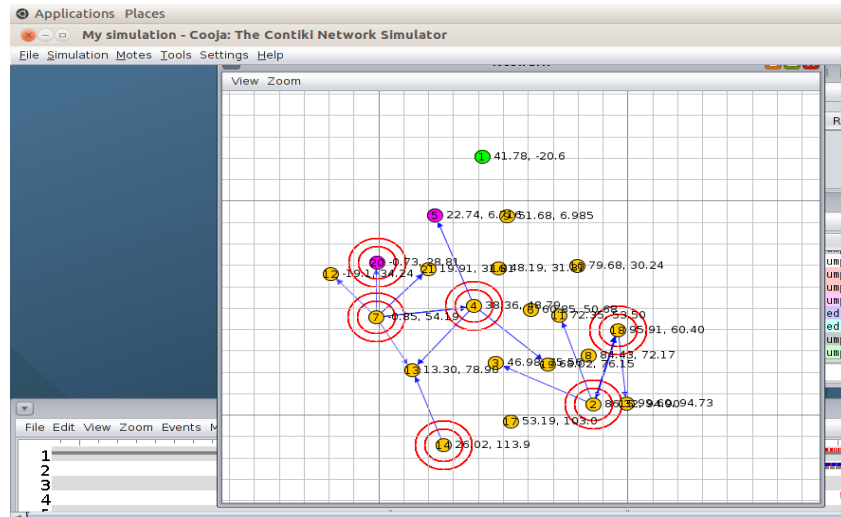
Applications Places

My simulation - Cooja: The Contiki Network Simulator

File Simulation Motes Tools Settings Help

Network

View Zoom

1 41.78, -20.6

5 22.74, 6.711

51.68, 6.985

20 -0.73, 28.81

21 19.91, 31.01

48.19, 31.80

79.68, 30.24

12 -19.1, 34.24

4 38.36, 48.70

6 60.85, 50.68

11 72.35, 53.50

7 -0.85, 54.19

18 95.91, 60.40

8 84.43, 72.17

3 46.98, 75.50

19 63.02, 76.15

13 13.30, 78.98

2 86.33, 99.60

15 94.73

17 53.19, 103.0

14 26.02, 113.9

R

ump

ump

ump

ump

ed

ed

ump

ump

File Edit View Zoom Events M

1

2

3

4